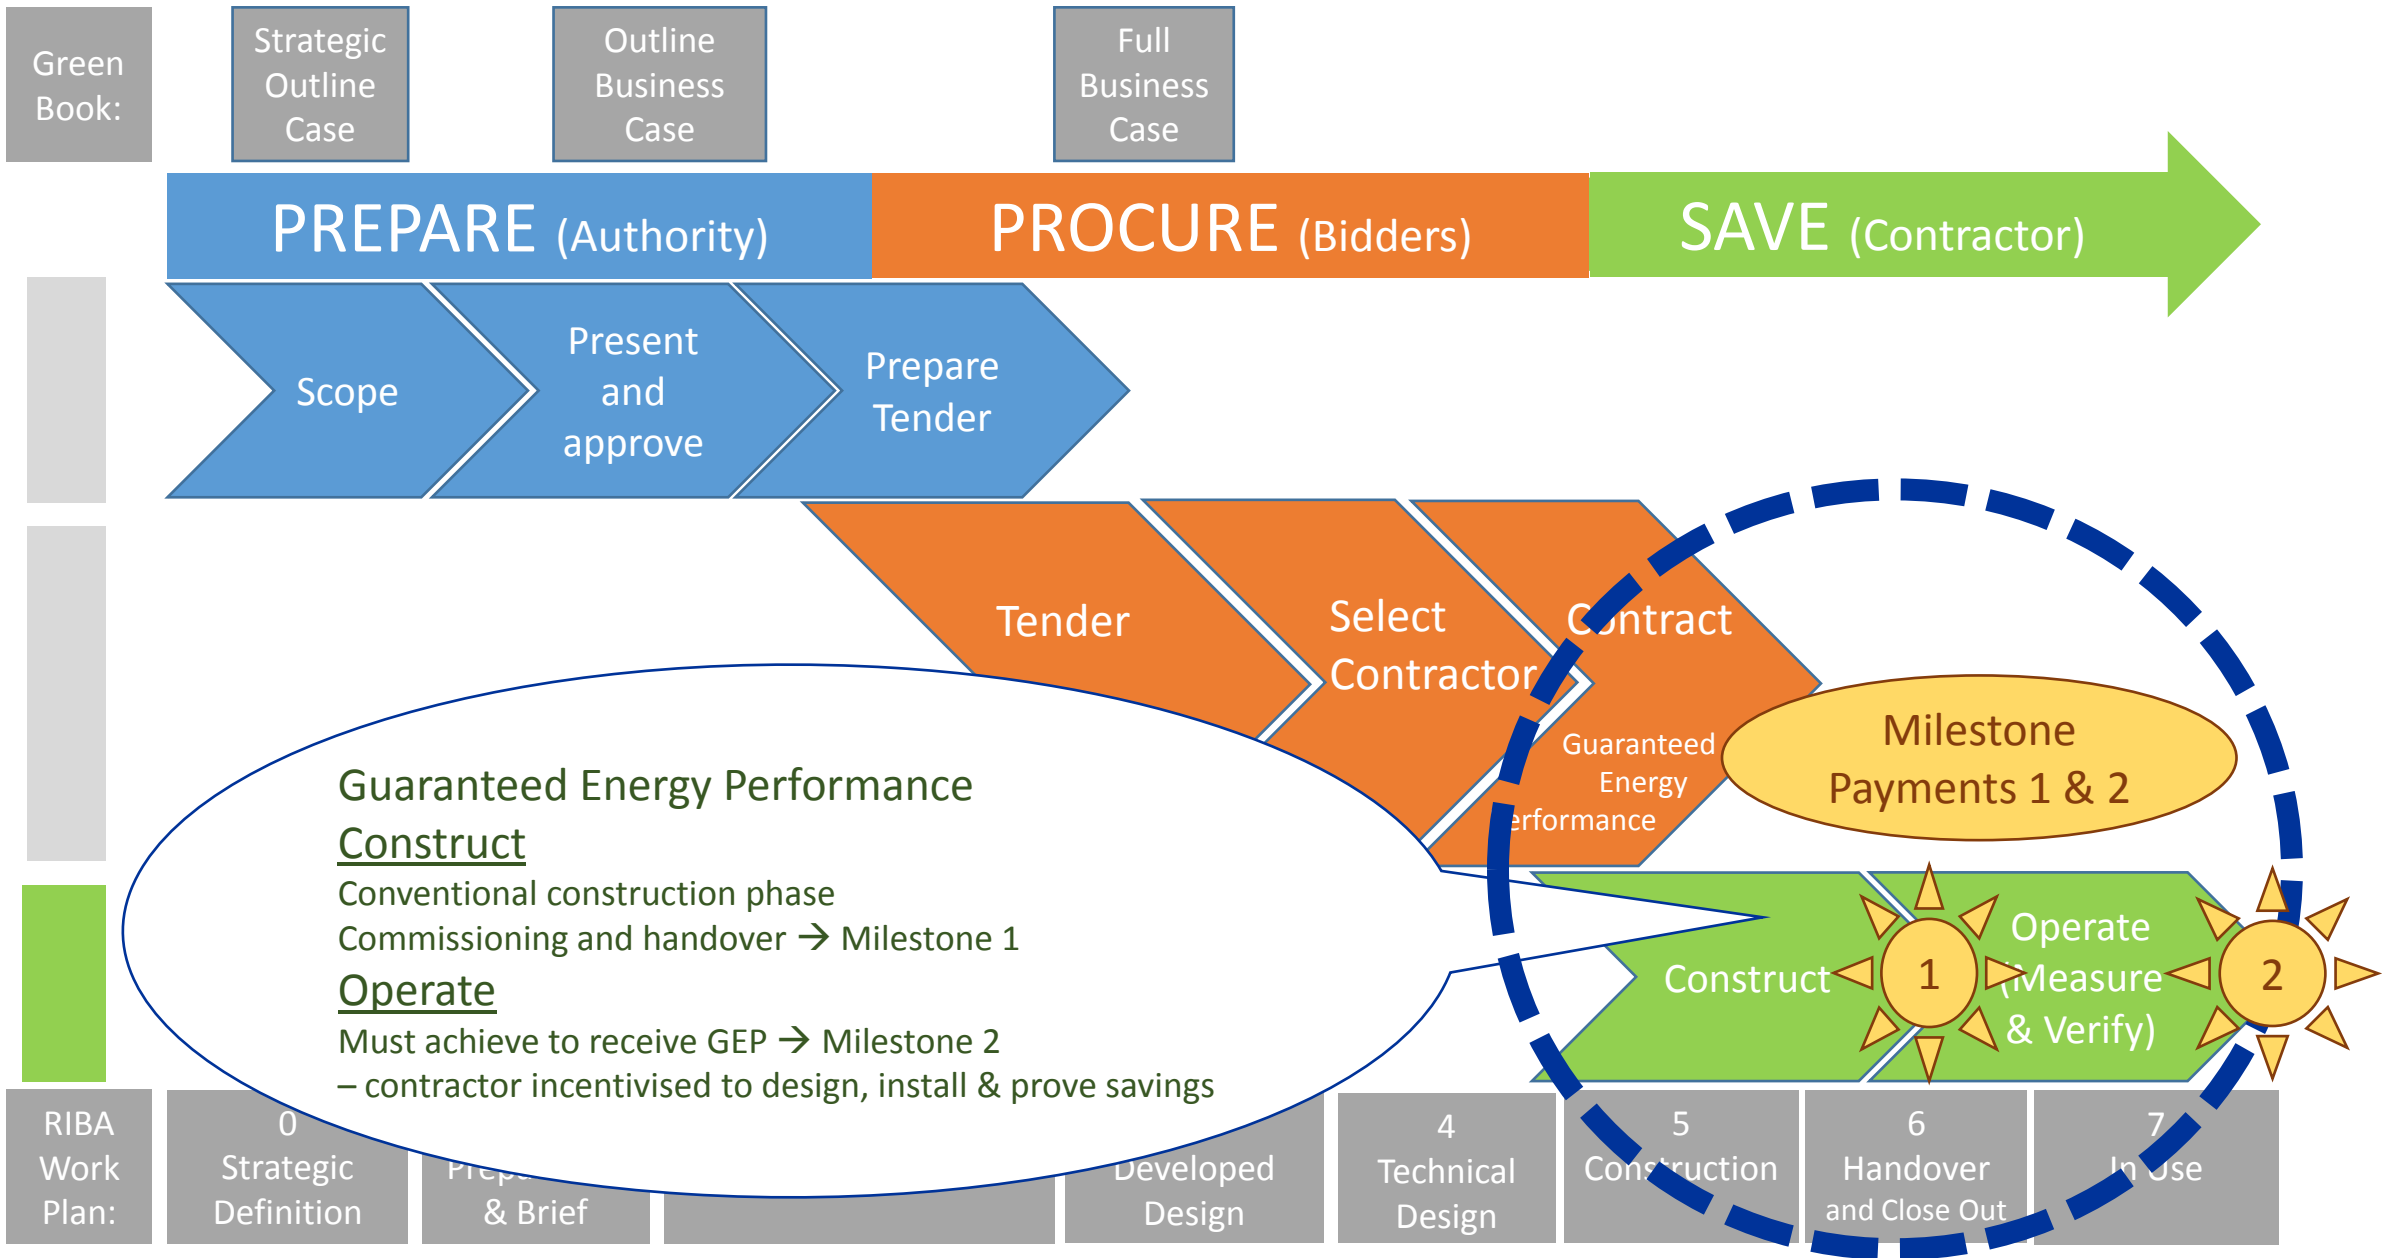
Green Book:

Strategic Outline Case

Outline Business Case

Full Business Case

PREPARE (Authority)

PROCURE (Bidders)

SAVE (Contractor)

Scope

Present and approve

Prepare Tender

Tender

Select Contractor

C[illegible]ntract

Guaranteed Energy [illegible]erformance

Milestone Payments 1 & 2

Guaranteed Energy Performance

Construct

Conventional construction phase

Commissioning and handover → Milestone 1

Operate

Must achieve to receive GEP → Milestone 2

– contractor incentivised to design, install & prove savings

Construct

1

Operate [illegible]Measure & Verify)

2

RIBA Work Plan:

0 Strategic Definition

Prep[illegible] & Brief

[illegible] Developed Design

4 Technical Design

5 Construction

6 Handover and Close Out

7 In Use